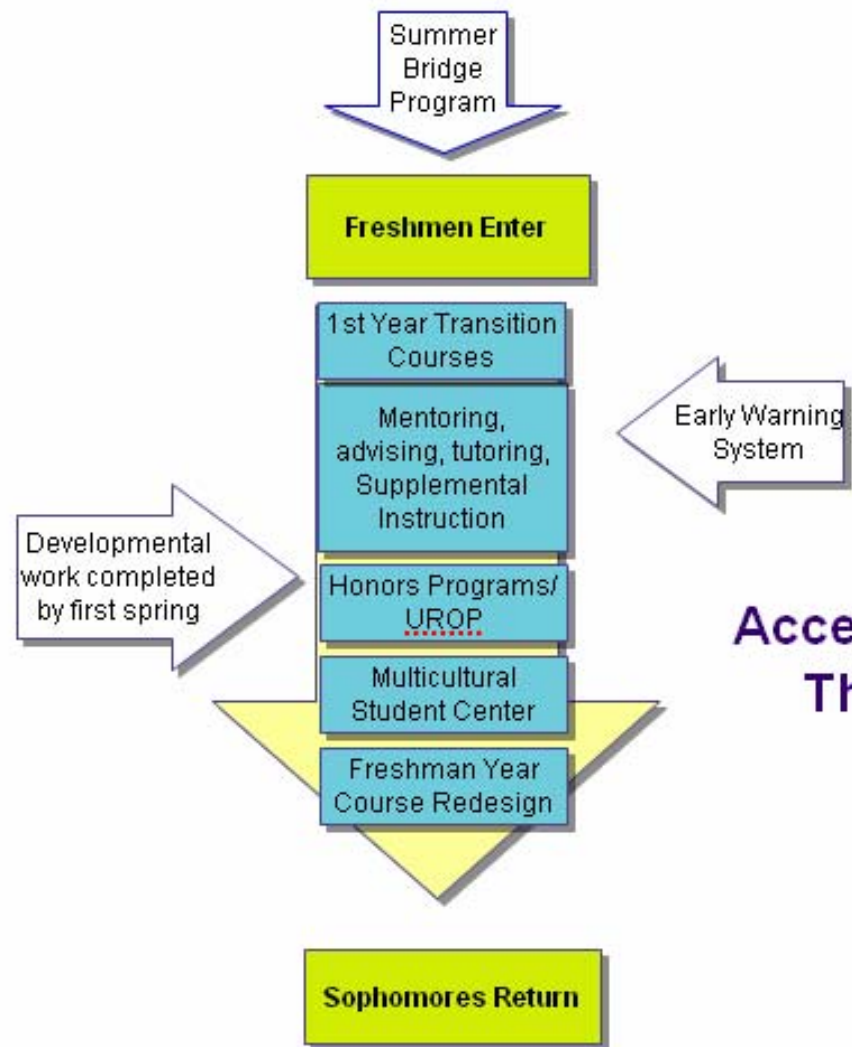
Summer Bridge Program

Freshmen Enter

1st Year Transition Courses

Mentoring, advising, tutoring, Supplemental Instruction

Early Warning System

Developmental work completed by first spring

Honors Programs/ UROP

Acce
Th

Multicultural Student Center

Freshman Year Course Redesign

Sophomores Return